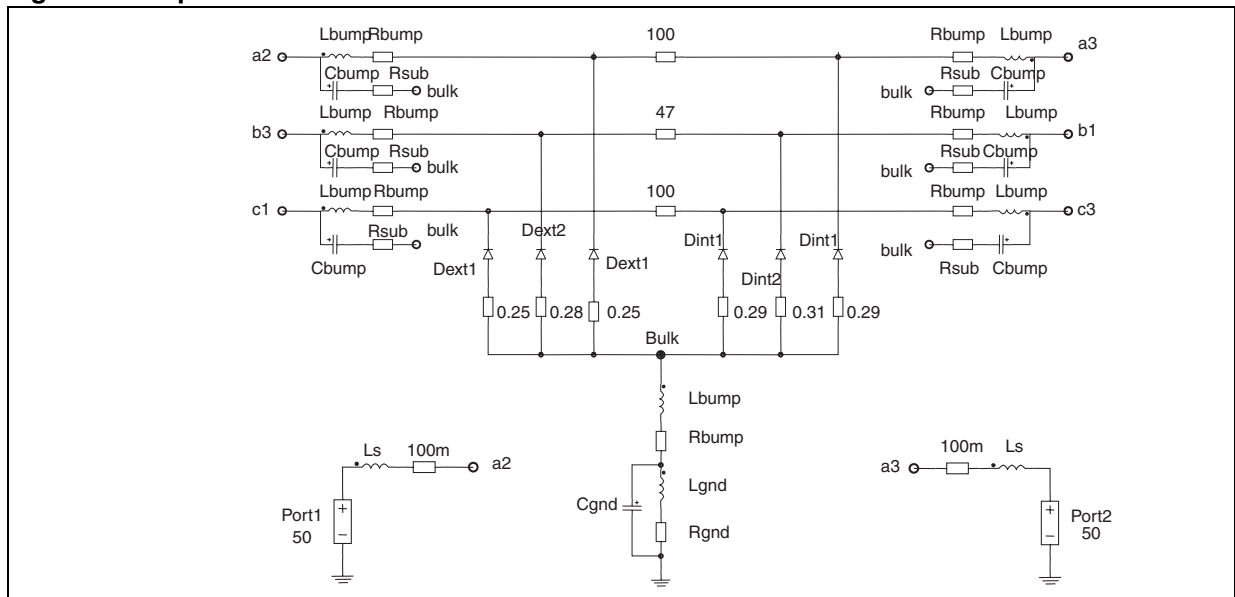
a2
Lbump Rbump
Cbump Rsub
bulk
100
Rbump Lbump
a3
bulk
Rsub Cbump
b3
Lbump Rbump
Cbump Rsub
bulk
47
Rbump Lbump
b1
bulk
Rsub Cbump
c1
Lbump Rbump
Rsub bulk
Cbump
100
Rbump Lbump
c3
bulk
Rsub Cbump
Dext2
Dext1
Dext1
Dint1
Dint2
Dint1
0.25
0.28
0.25
0.29
0.31
0.29
Bulk
Lbump
Rbump
Lgnd
Cgnd
Rgnd
Ls
100m
a2
Port1
50
100m
Ls
a3
Port2
50